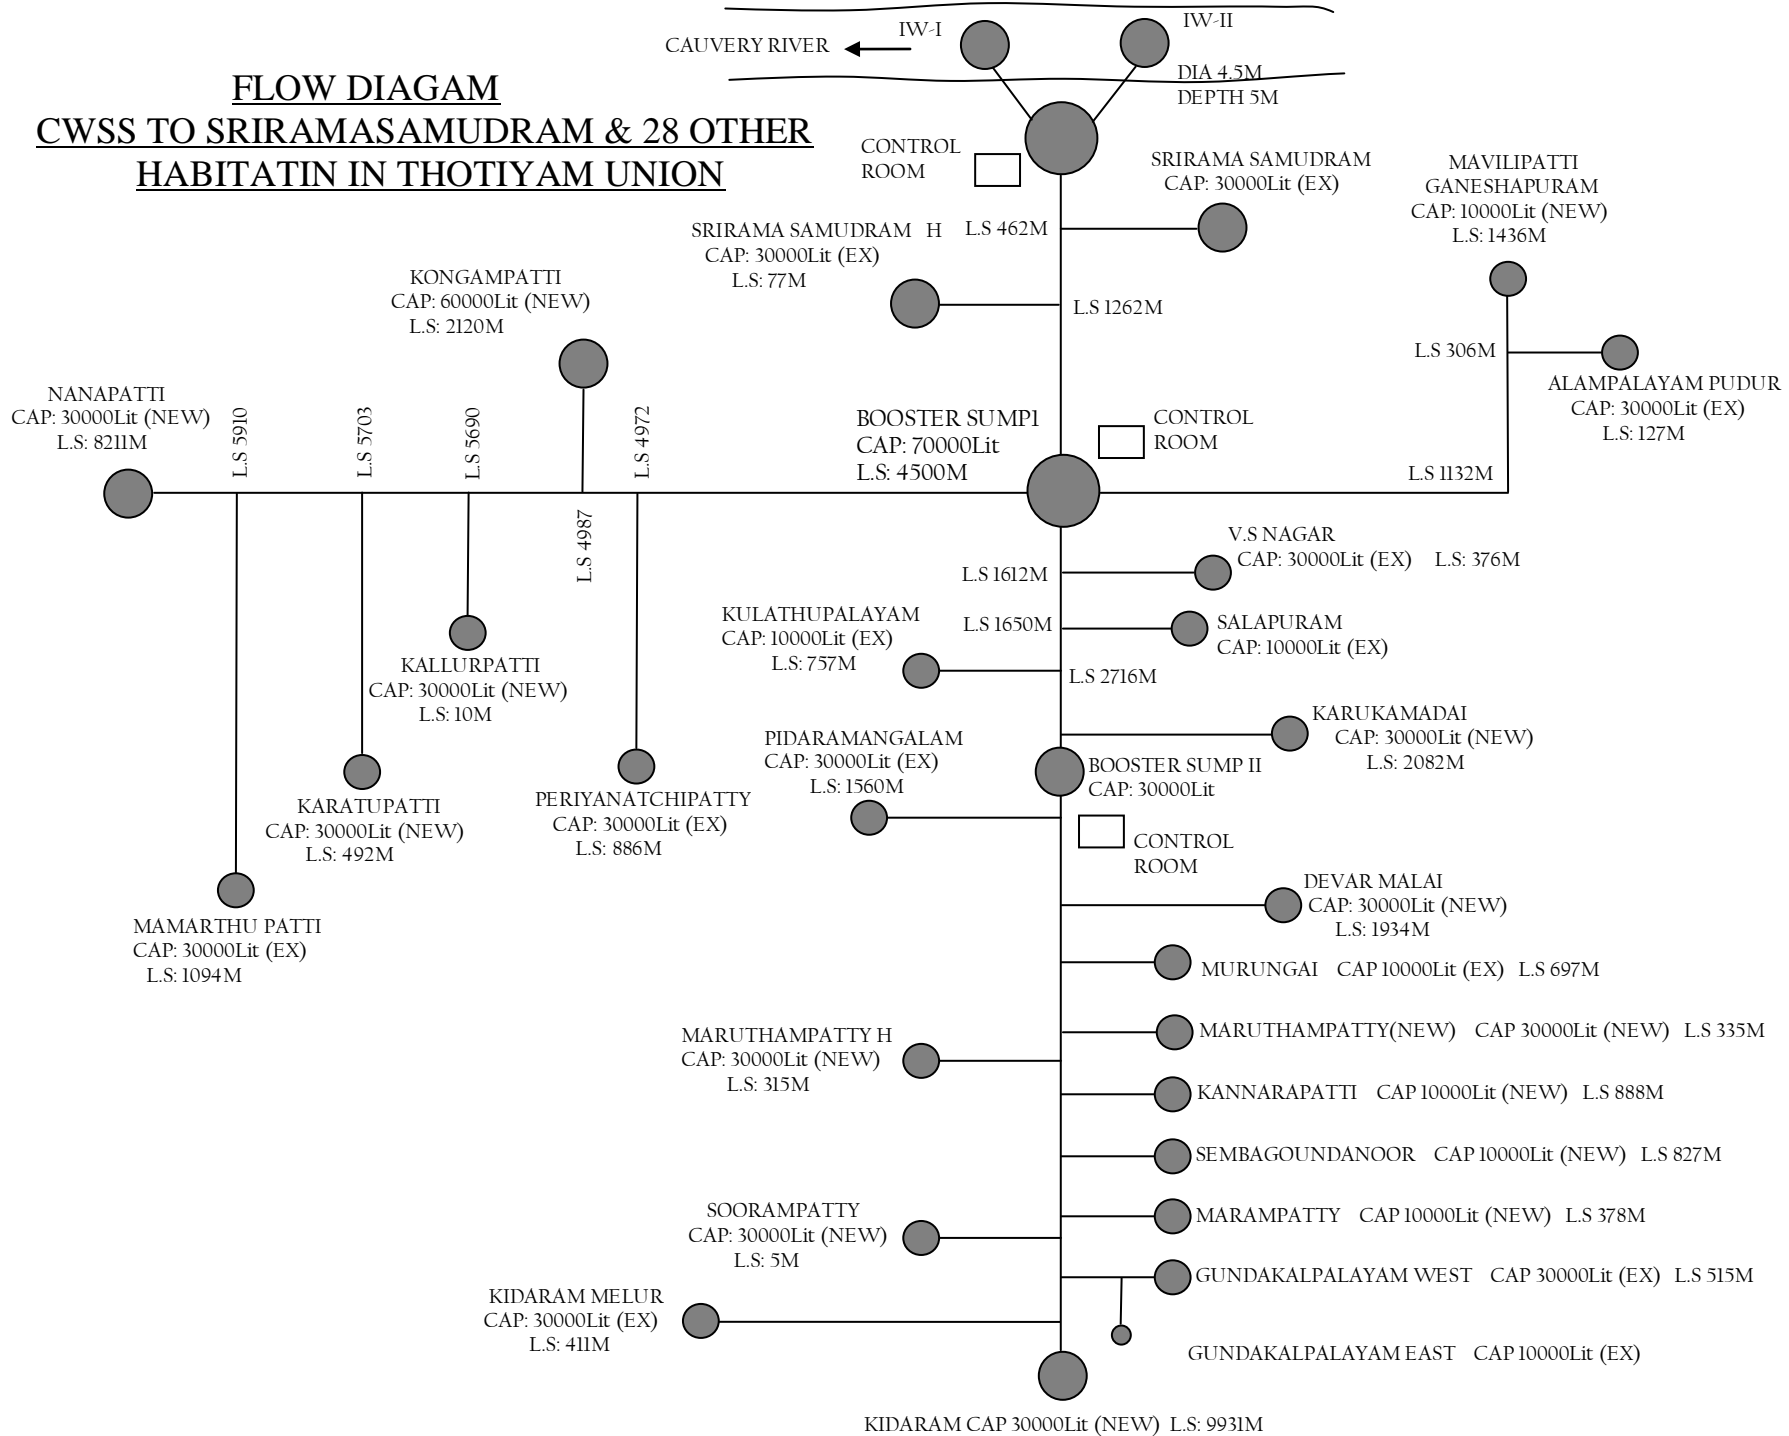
CAUVERY RIVER
IW-I
IW-II
DIA 4.5M
DEPTH 5M

FLOW DIAGAM
CWSS TO SRIRAMASAMUDRAM & 28 OTHER HABITATIN IN THOTIYAM UNION

CONTROL ROOM

SRIRAMA SAMUDRAM
CAP: 30000Lit (EX)

L.S 462M

SRIRAMA SAMUDRAM H
CAP: 30000Lit (EX)
L.S: 77M

L.S 1262M

MAVILIPATTI GANESHAPURAM
CAP: 10000Lit (NEW)
L.S: 1436M

L.S 306M

ALAMPALAYAM PUDUR
CAP: 30000Lit (EX)
L.S: 127M

KONGAMPATTI
CAP: 60000Lit (NEW)
L.S: 2120M

NANAPATTI
CAP: 30000Lit (NEW)
L.S: 8211M

L.S 5910
L.S 5703
L.S 5690
L.S 4987
L.S 4972

BOOSTER SUMP1
CAP: 70000Lit
L.S: 4500M

CONTROL ROOM

L.S 1132M

V.S NAGAR
CAP: 30000Lit (EX) L.S: 376M

L.S 1612M

L.S 1650M

SALAPURAM
CAP: 10000Lit (EX)

KULATHUPALAYAM
CAP: 10000Lit (EX)
L.S: 757M

L.S 2716M

KALLURPATTI
CAP: 30000Lit (NEW)
L.S: 10M

KARUKAMADAI
CAP: 30000Lit (NEW)
L.S: 2082M

PIDARAMANGALAM
CAP: 30000Lit (EX)
L.S: 1560M

BOOSTER SUMP II
CAP: 30000Lit

CONTROL ROOM

KARATUPATTI
CAP: 30000Lit (NEW)
L.S: 492M

PERIYANATCHIPATTY
CAP: 30000Lit (EX)
L.S: 886M

DEVAR MALAI
CAP: 30000Lit (NEW)
L.S: 1934M

MAMARTHU PATTI
CAP: 30000Lit (EX)
L.S: 1094M

MURUNGAI CAP 10000Lit (EX) L.S 697M

MARUTHAMPATTY H
CAP: 30000Lit (NEW)
L.S: 315M

MARUTHAMPATTY(NEW) CAP 30000Lit (NEW) L.S 335M

KANNARAPATTI CAP 10000Lit (NEW) L.S 888M

SEMBAGOUNDANOOR CAP 10000Lit (NEW) L.S 827M

MARAMPATTY CAP 10000Lit (NEW) L.S 378M

SOORAMPATTY
CAP: 30000Lit (NEW)
L.S: 5M

GUNDAKALPALAYAM WEST CAP 30000Lit (EX) L.S 515M

KIDARAM MELUR
CAP: 30000Lit (EX)
L.S: 411M

GUNDAKALPALAYAM EAST CAP 10000Lit (EX)

KIDARAM CAP 30000Lit (NEW) L.S: 9931M